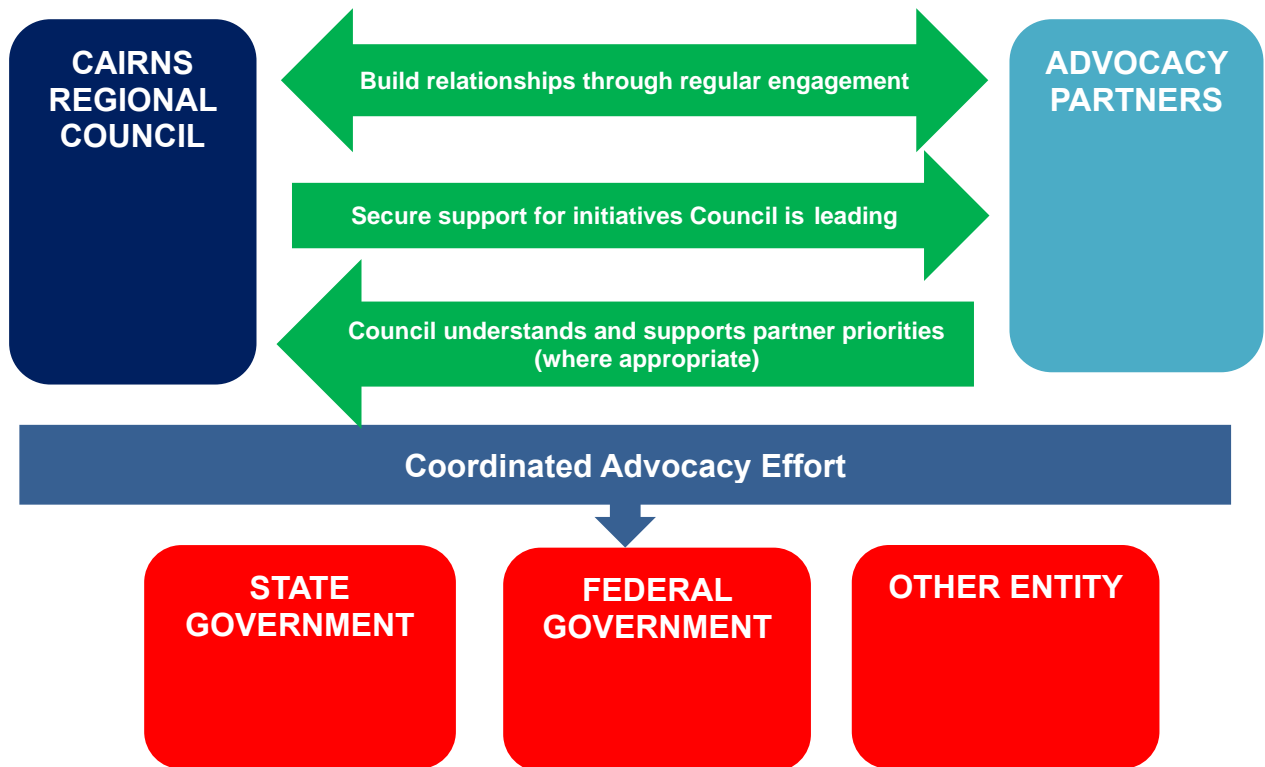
CAIRNS REGIONAL COUNCIL

Build relationships through regular engagement

ADVOCACY PARTNERS

Secure support for initiatives Council is leading

Council understands and supports partner priorities (where appropriate)

Coordinated Advocacy Effort

STATE GOVERNMENT

FEDERAL GOVERNMENT

OTHER ENTITY